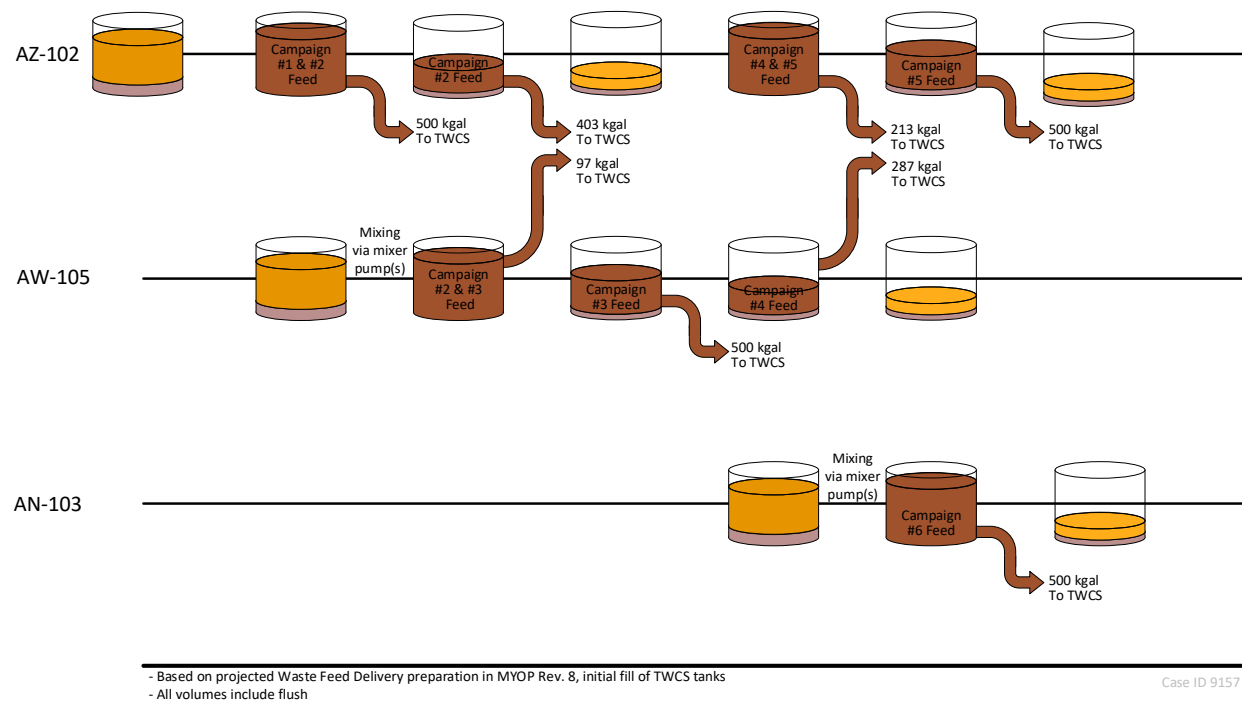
AZ-102

Campaign #1 & #2 Feed

500 kgal To TWCS

Campaign #2 Feed

403 kgal To TWCS

97 kgal To TWCS

Campaign #4 & #5 Feed

213 kgal To TWCS

287 kgal To TWCS

Campaign #5 Feed

500 kgal To TWCS

AW-105

Mixing via mixer pump(s)

Campaign #2 & #3 Feed

Campaign #3 Feed

500 kgal To TWCS

Campaign #4 Feed

AN-103

Mixing via mixer pump(s)

Campaign #6 Feed

500 kgal To TWCS

- Based on projected Waste Feed Delivery preparation in MYOP Rev. 8, initial fill of TWCS tanks
- All volumes include flush

Case ID 9157